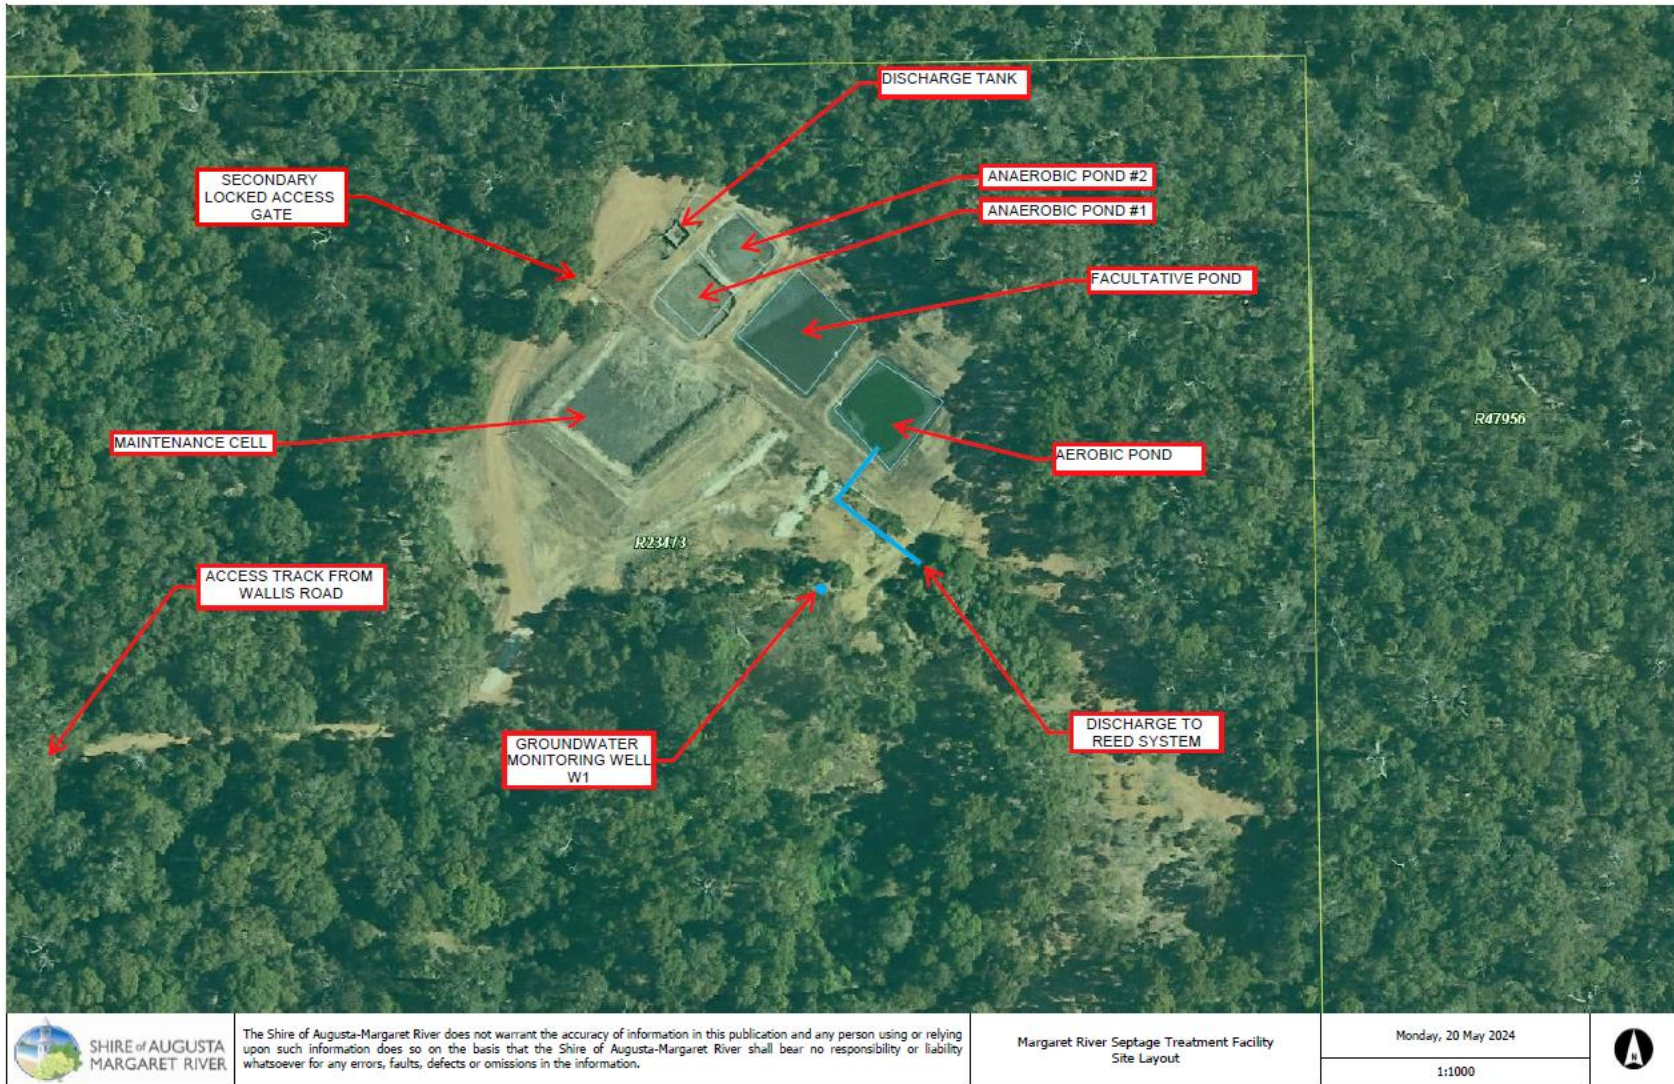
DISCHARGE TANK

SECONDARY LOCKED ACCESS GATE

ANAEROBIC POND #2

ANAEROBIC POND #1

FACULTATIVE POND

R47956

MAINTENANCE CELL

AEROBIC POND

R23473

ACCESS TRACK FROM WALLIS ROAD

DISCHARGE TO REED SYSTEM

GROUNDWATER MONITORING WELL W1

SHIRE of AUGUSTA MARGARET RIVER

The Shire of Augusta-Margaret River does not warrant the accuracy of information in this publication and any person using or relying upon such information does so on the basis that the Shire of Augusta-Margaret River shall bear no responsibility or liability whatsoever for any errors, faults, defects or omissions in the information.

Margaret River Septage Treatment Facility Site Layout

Monday, 20 May 2024

1:1000